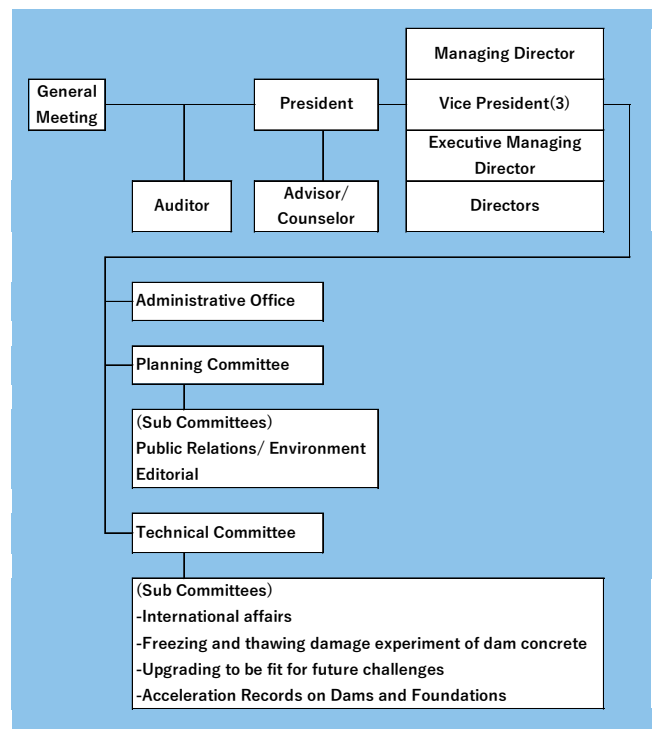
General Meeting

President

Managing Director

Vice President(3)

Executive Managing Director

Directors

Auditor

Advisor/ Counselor

Administrative Office

Planning Committee

(Sub Committees)
Public Relations/ Environment
Editorial

Technical Committee

(Sub Committees)
-International affairs
-Freezing and thawing damage experiment of dam concrete
-Upgrading to be fit for future challenges
-Acceleration Records on Dams and Foundations